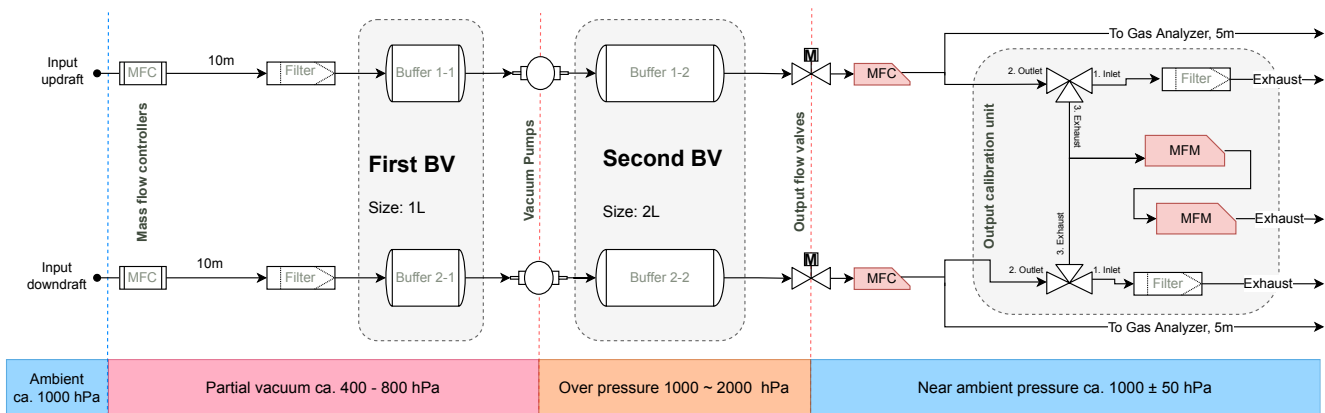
Input updraft

MFC

10m

Filter

Buffer 1-1

Buffer 1-2

M

MFC

To Gas Analyzer, 5m

2. Outlet

1. Inlet

Filter

Exhaust

3. Exhaust

Mass flow controllers

First BV

Size: 1L

Vacuum Pumps

Second BV

Size: 2L

Output flow valves

Output calibration unit

MFM

MFM

Exhaust

3. Exhaust

Input downdraft

MFC

10m

Filter

Buffer 2-1

Buffer 2-2

M

MFC

2. Outlet

1. Inlet

Filter

Exhaust

To Gas Analyzer, 5m

Ambient ca. 1000 hPa

Partial vacuum ca. 400 - 800 hPa

Over pressure 1000 ~ 2000 hPa

Near ambient pressure ca. 1000 ± 50 hPa